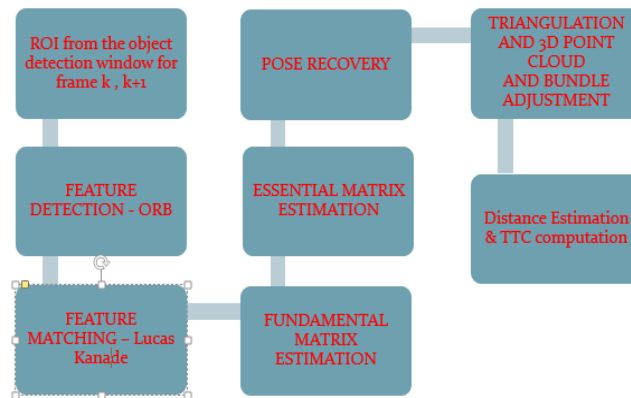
ROI from the object detection window for frame k , k+1

FEATURE DETECTION - ORB

FEATURE MATCHING – Lucas Kanade

FUNDAMENTAL MATRIX ESTIMATION

ESSENTIAL MATRIX ESTIMATION

POSE RECOVERY

TRIANGULATION AND 3D POINT CLOUD AND BUNDLE ADJUSTMENT

Distance Estimation & TTC computation